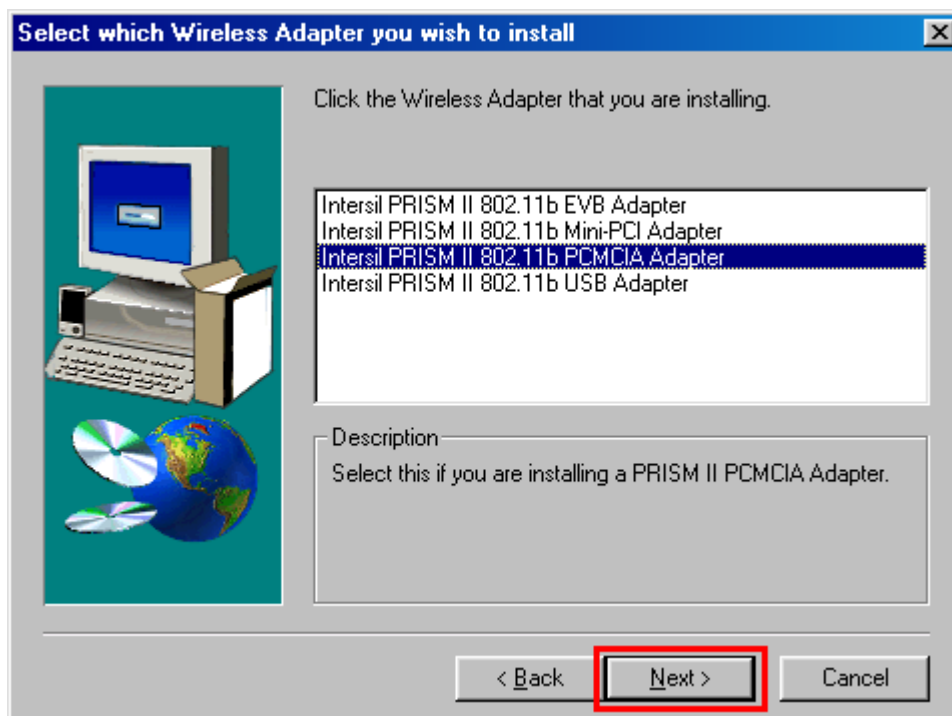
Select which Wireless Adapter you wish to install

Click the Wireless Adapter that you are installing.

Intersil PRISM II 802.11b EVB Adapter
Intersil PRISM II 802.11b Mini-PCI Adapter
Intersil PRISM II 802.11b PCMCIA Adapter
Intersil PRISM II 802.11b USB Adapter

Description

Select this if you are installing a PRISM II PCMCIA Adapter.

< Back

Next >

Cancel